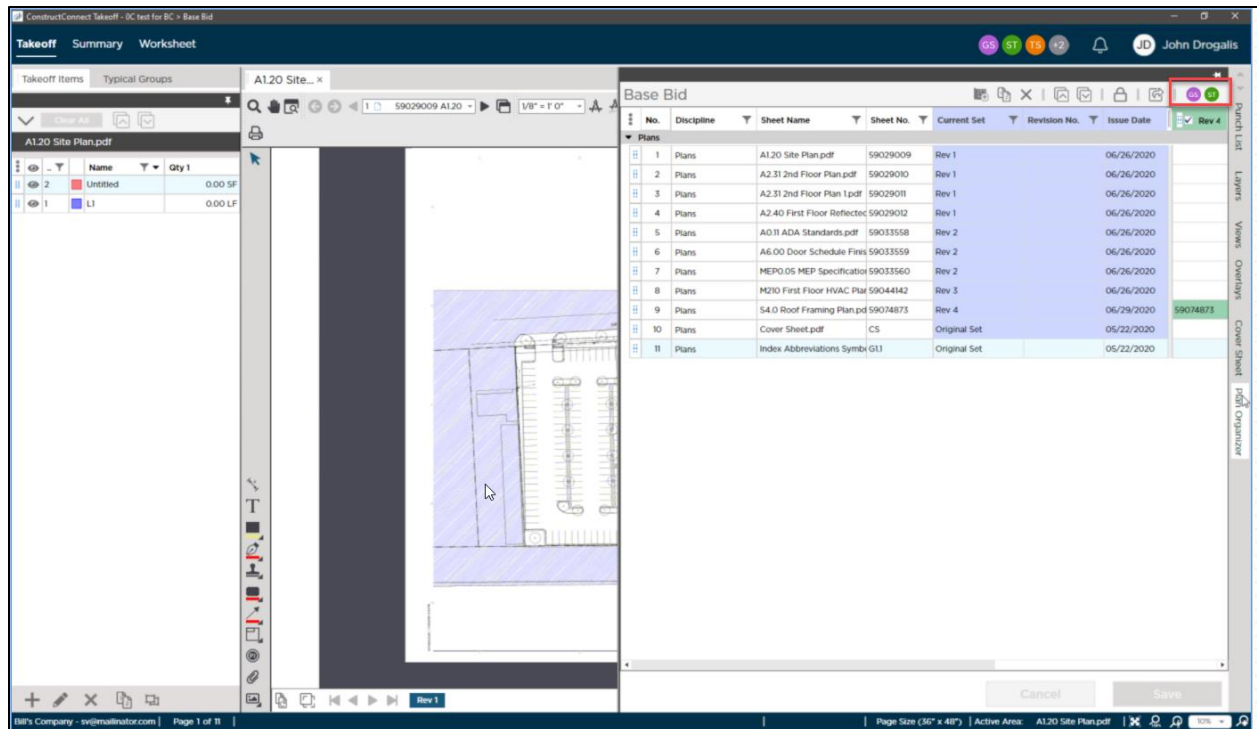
ConstructConnect Takeoff - QC test for BC > Base Bid

Takeoff Summary Worksheet

GS ST TS +2

JD John Drogalis

Takeoff Items Typical Groups

Clear All

A1.20 Site Plan.pdf

| | Name | Qty 1 |
|---|---|---|
| 2 | Untitled | 0.00 SF |
| 1 | L1 | 0.00 LF |

A1.20 Site... ×

1 59029009 A1.20 1/8" = 1' 0"

Base Bid

GS ST

| No. | Discipline | Sheet Name | Sheet No. | Current Set | Revision No. | Issue Date | Rev 4 |
|---|---|---|---|---|---|---|---|
| Plans | | | | | | | |
| 1 | Plans | A1.20 Site Plan.pdf | 59029009 | Rev 1 | | 06/26/2020 | |
| 2 | Plans | A2.31 2nd Floor Plan.pdf | 59029010 | Rev 1 | | 06/26/2020 | |
| 3 | Plans | A2.31 2nd Floor Plan 1.pdf | 59029011 | Rev 1 | | 06/26/2020 | |
| 4 | Plans | A2.40 First Floor Reflectec | 59029012 | Rev 1 | | 06/26/2020 | |
| 5 | Plans | A0.11 ADA Standards.pdf | 59033558 | Rev 2 | | 06/26/2020 | |
| 6 | Plans | A6.00 Door Schedule Finis | 59033559 | Rev 2 | | 06/26/2020 | |
| 7 | Plans | MEP0.05 MEP Specificatior | 59033560 | Rev 2 | | 06/26/2020 | |
| 8 | Plans | M210 First Floor HVAC Plar | 59044142 | Rev 3 | | 06/26/2020 | |
| 9 | Plans | S4.0 Roof Framing Plan.pd | 59074873 | Rev 4 | | 06/29/2020 | 59074873 |
| 10 | Plans | Cover Sheet.pdf | CS | Original Set | | 05/22/2020 | |
| 11 | Plans | Index Abbreviations Symb | G1.1 | Original Set | | 05/22/2020 | |

Cancel Save

Punch List Layers Views Overlays Cover Sheet Plan Organizer

Rev 1

Bill's Company - sv@mailinator.com | Page 1 of 11 | Page Size (36" x 48") | Active Area: A1.20 Site Plan.pdf | 10%